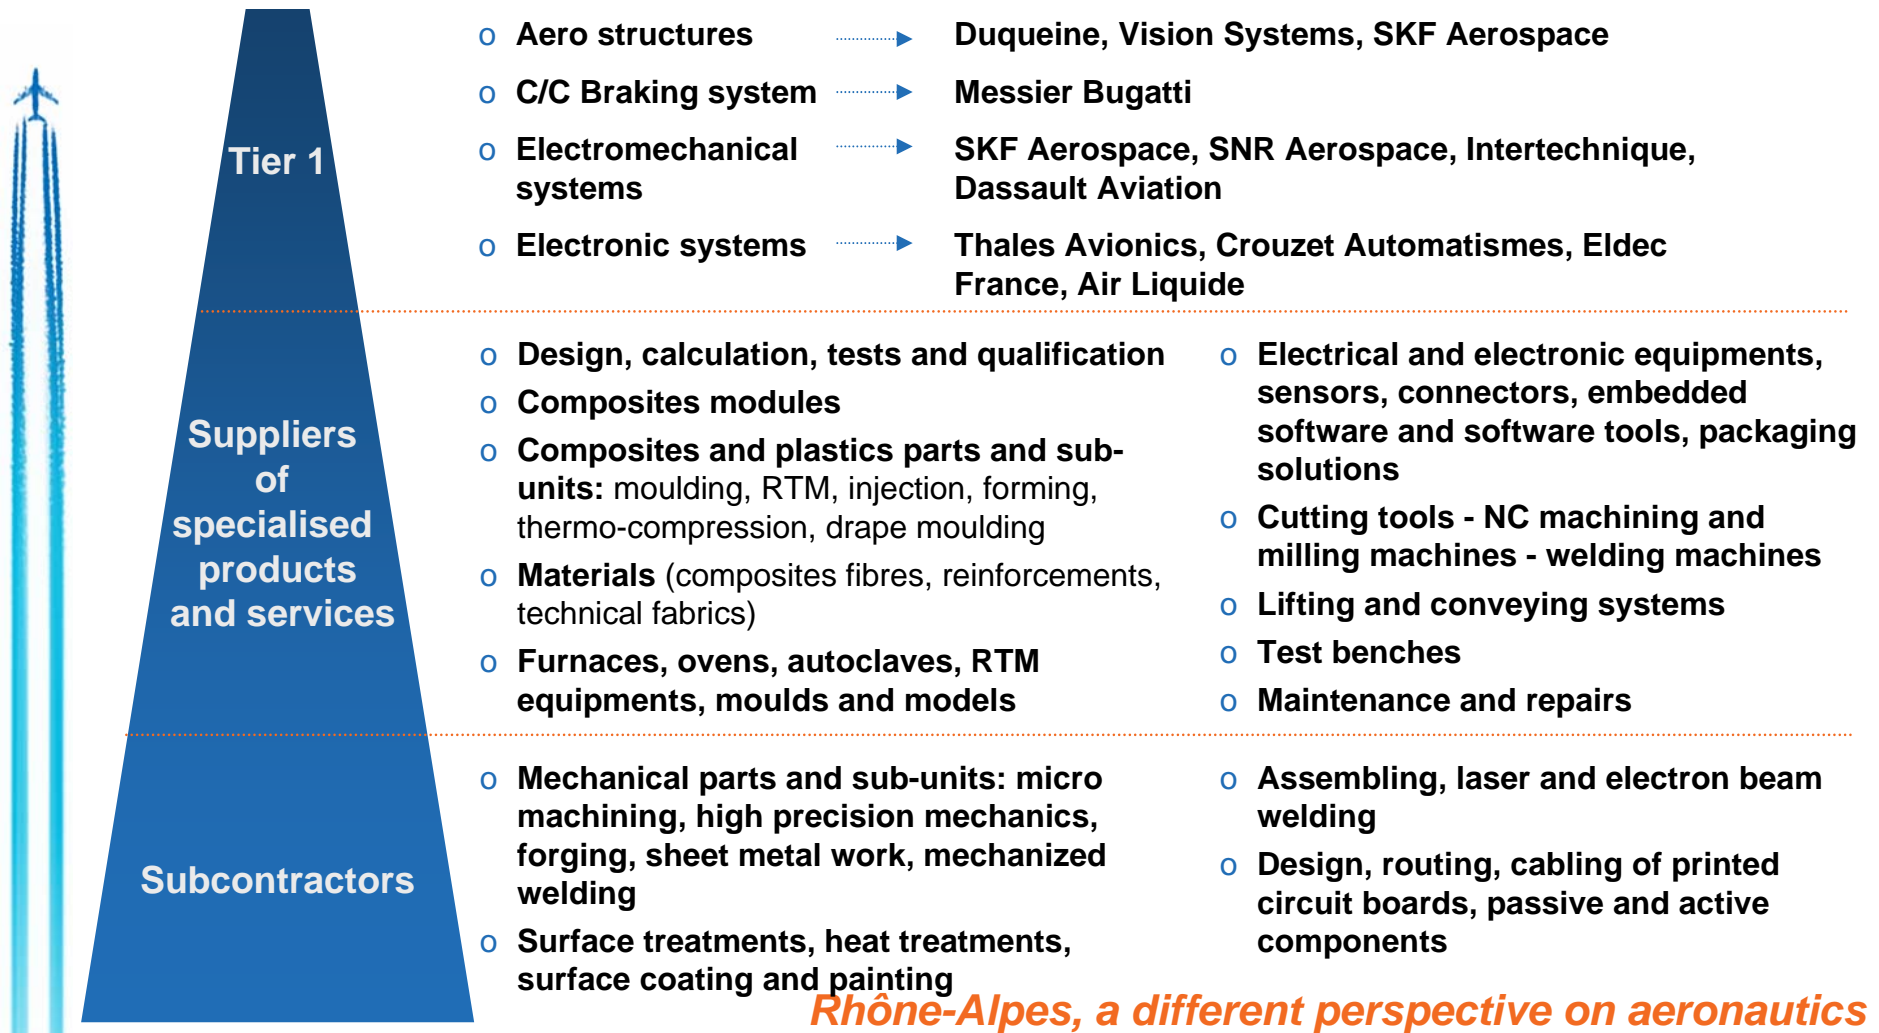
Tier 1

o Aero structures → Duqueine, Vision Systems, SKF Aerospace

o C/C Braking system → Messier Bugatti

o Electromechanical systems → SKF Aerospace, SNR Aerospace, Intertechnique, Dassault Aviation

o Electronic systems → Thales Avionics, Crouzet Automatismes, Eldec France, Air Liquide

Suppliers of specialised products and services

o Design, calculation, tests and qualification

o Composites modules

o Composites and plastics parts and sub-units: moulding, RTM, injection, forming, thermo-compression, drape moulding

o Materials (composites fibres, reinforcements, technical fabrics)

o Furnaces, ovens, autoclaves, RTM equipments, moulds and models

o Electrical and electronic equipments, sensors, connectors, embedded software and software tools, packaging solutions

o Cutting tools - NC machining and milling machines - welding machines

o Lifting and conveying systems

o Test benches

o Maintenance and repairs

Subcontractors

o Mechanical parts and sub-units: micro machining, high precision mechanics, forging, sheet metal work, mechanized welding

o Surface treatments, heat treatments, surface coating and painting

o Assembling, laser and electron beam welding

o Design, routing, cabling of printed circuit boards, passive and active components

Rhône-Alpes, a different perspective on aeronautics